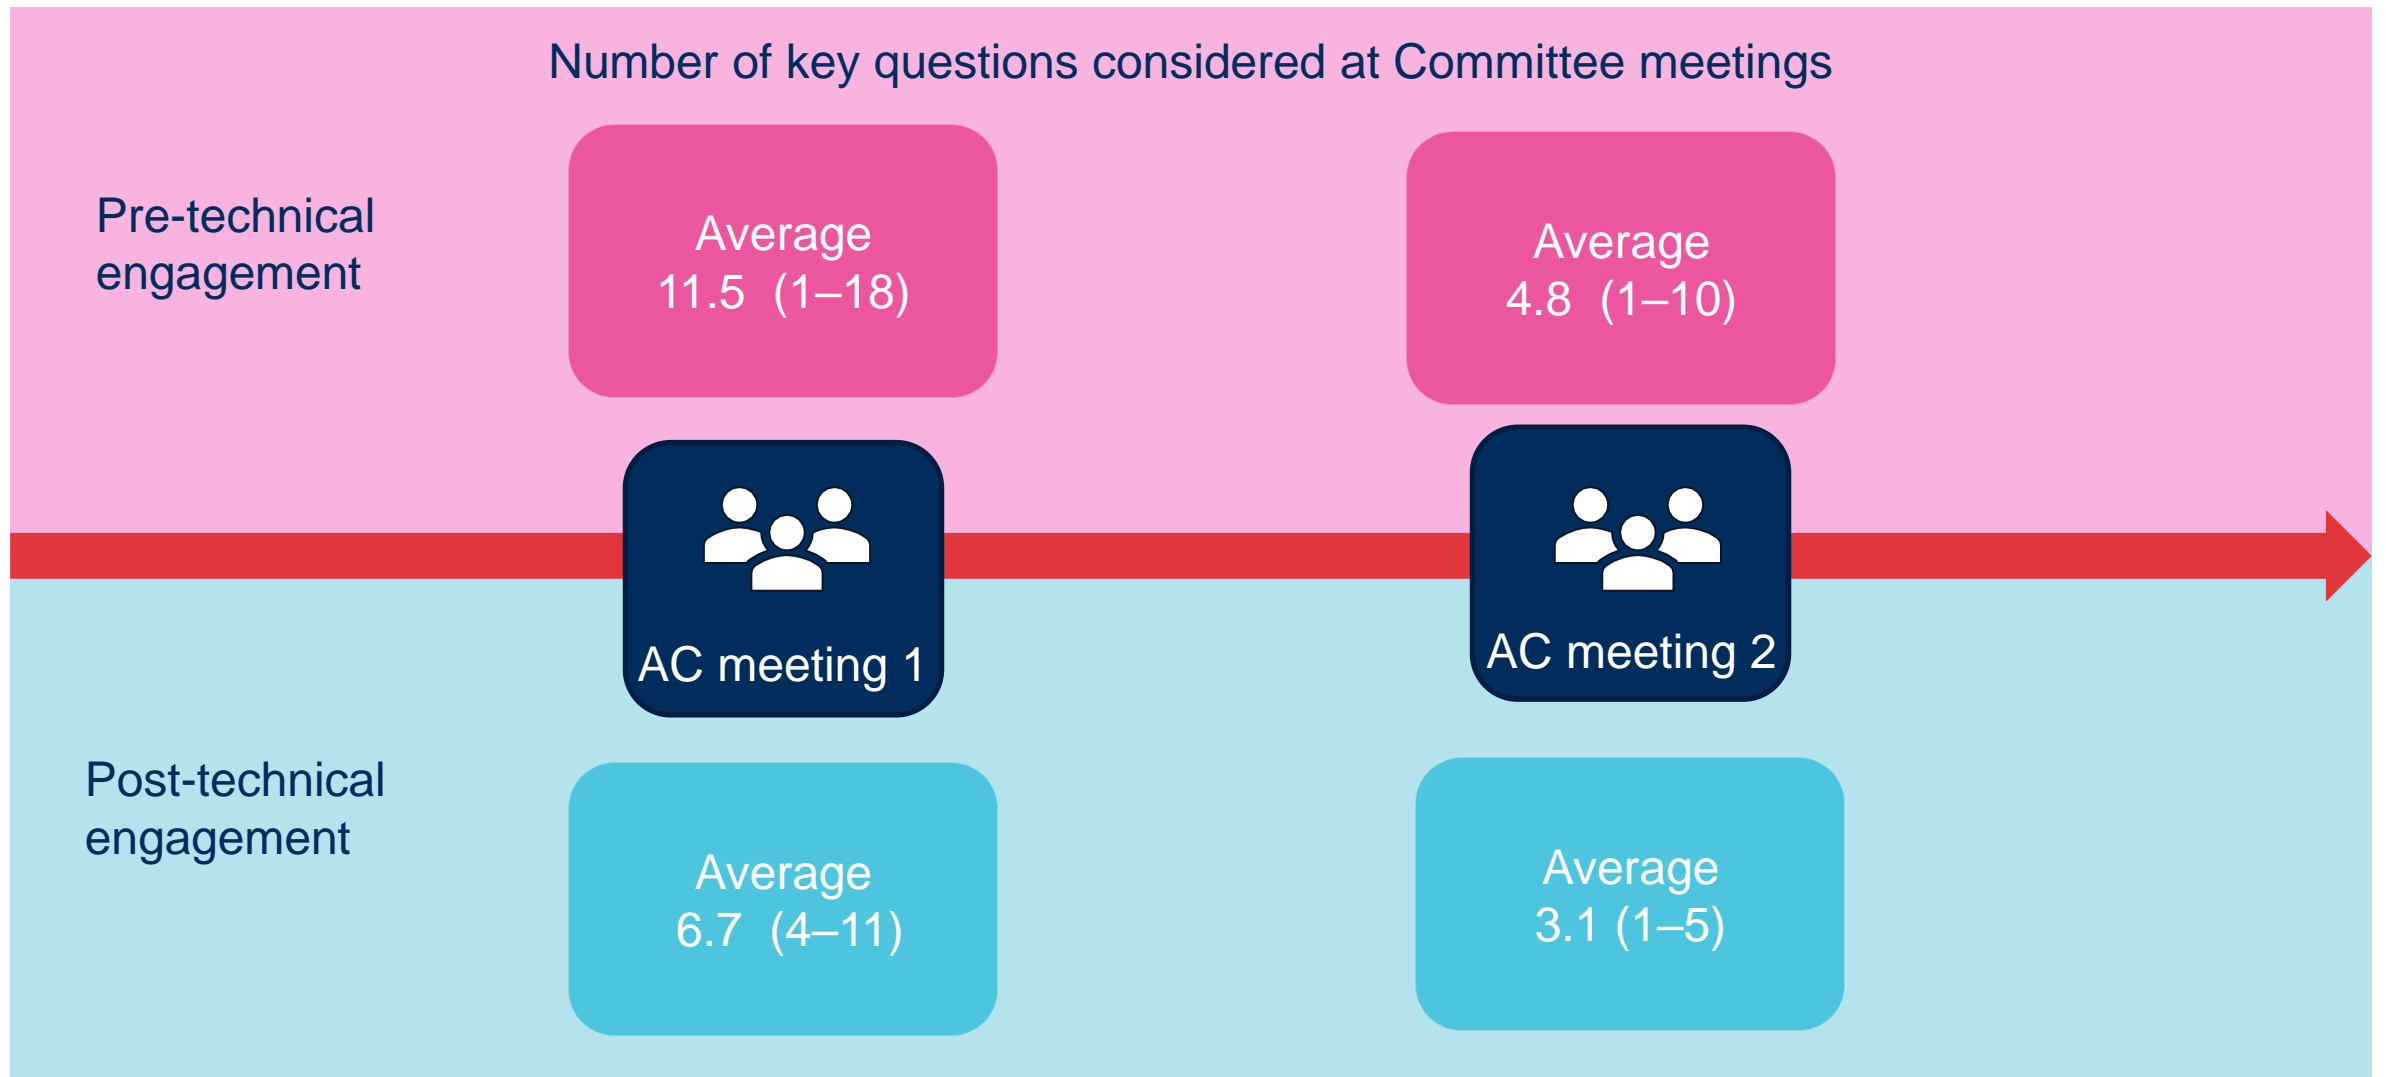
Number of key questions considered at Committee meetings

Pre-technical engagement

Average
11.5 (1–18)

Average
4.8 (1–10)

AC meeting 1

AC meeting 2

Post-technical engagement

Average
6.7 (4–11)

Average
3.1 (1–5)